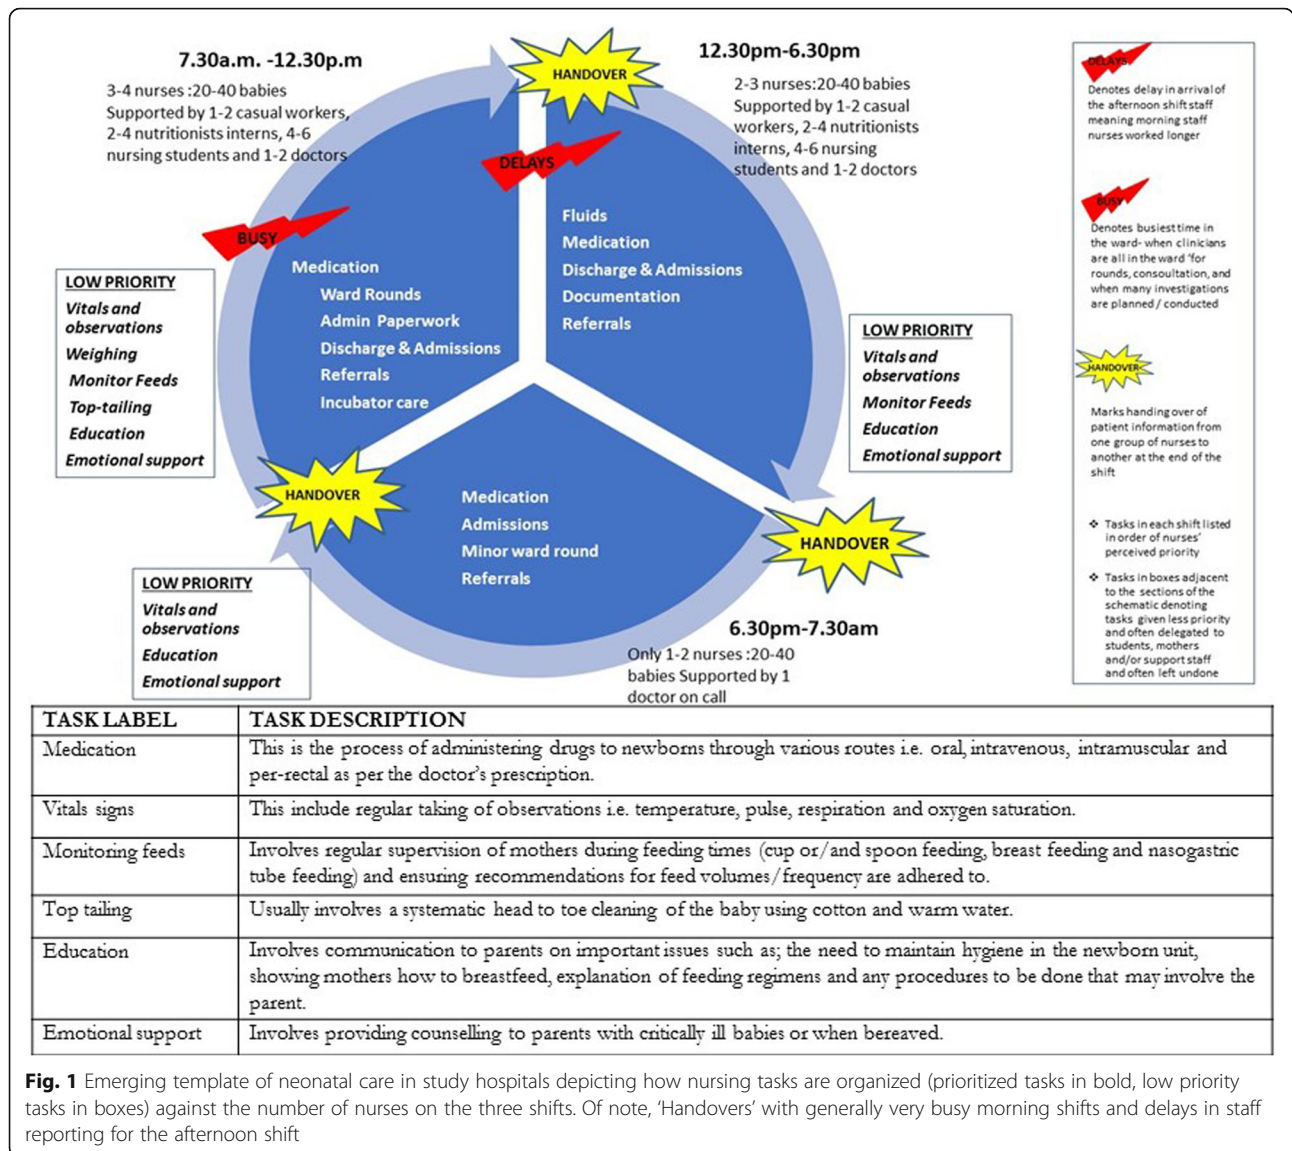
7.30a.m. -12.30p.m

3-4 nurses :20-40 babies
Supported by 1-2 casual workers, 2-4 nutritionists interns, 4-6 nursing students and 1-2 doctors

HANDOVER

12.30pm-6.30pm

2-3 nurses:20-40 babies
Supported by 1-2 casual workers, 2-4 nutritionists interns, 4-6 nursing students and 1-2 doctors

DELAYS

BUSY

Fluids
Medication
Discharge & Admissions
Documentation
Referrals

Medication
Ward Rounds
Admin Paperwork
Discharge & Admissions
Referrals
Incubator care

LOW PRIORITY
Vitals and observations
Weighing
Monitor Feeds
Top-tailing
Education
Emotional support

LOW PRIORITY
Vitals and observations
Monitor Feeds
Education
Emotional support

HANDOVER

Medication
Admissions
Minor ward round
Referrals

HANDOVER

LOW PRIORITY
Vitals and observations
Education
Emotional support

6.30pm-7.30am

Only 1-2 nurses :20-40 babies Supported by 1 doctor on call

DELAYS
Denotes delay in arrival of the afternoon shift staff meaning morning staff nurses worked longer

BUSY
Denotes busiest time in the ward- when clinicians are all in the ward 'for rounds, consoultation, and when many investigations are planned / conducted

HANDOVER
Marks handing over of patient information from one group of nurses to another at the end of the shift

❖ Tasks in each shift listed in order of nurses' perceived priority

❖ Tasks in boxes adjacent to the sections of the schematic denoting tasks given less priority and often delegated to students, mothers and/or support staff and often left undone

| TASK LABEL | TASK DESCRIPTION |
|---|---|
| Medication | This is the process of administering drugs to newborns through various routes i.e. oral, intravenous, intramuscular and per-rectal as per the doctor's prescription. |
| Vitals signs | This include regular taking of observations i.e. temperature, pulse, respiration and oxygen saturation. |
| Monitoring feeds | Involves regular supervision of mothers during feeding times (cup or/and spoon feeding, breast feeding and nasogastric tube feeding) and ensuring recommendations for feed volumes/frequency are adhered to. |
| Top tailing | Usually involves a systematic head to toe cleaning of the baby using cotton and warm water. |
| Education | Involves communication to parents on important issues such as; the need to maintain hygiene in the newborn unit, showing mothers how to breastfeed, explanation of feeding regimens and any procedures to be done that may involve the parent. |
| Emotional support | Involves providing counselling to parents with critically ill babies or when bereaved. |

Fig. 1 Emerging template of neonatal care in study hospitals depicting how nursing tasks are organized (prioritized tasks in bold, low priority tasks in boxes) against the number of nurses on the three shifts. Of note, 'Handovers' with generally very busy morning shifts and delays in staff reporting for the afternoon shift